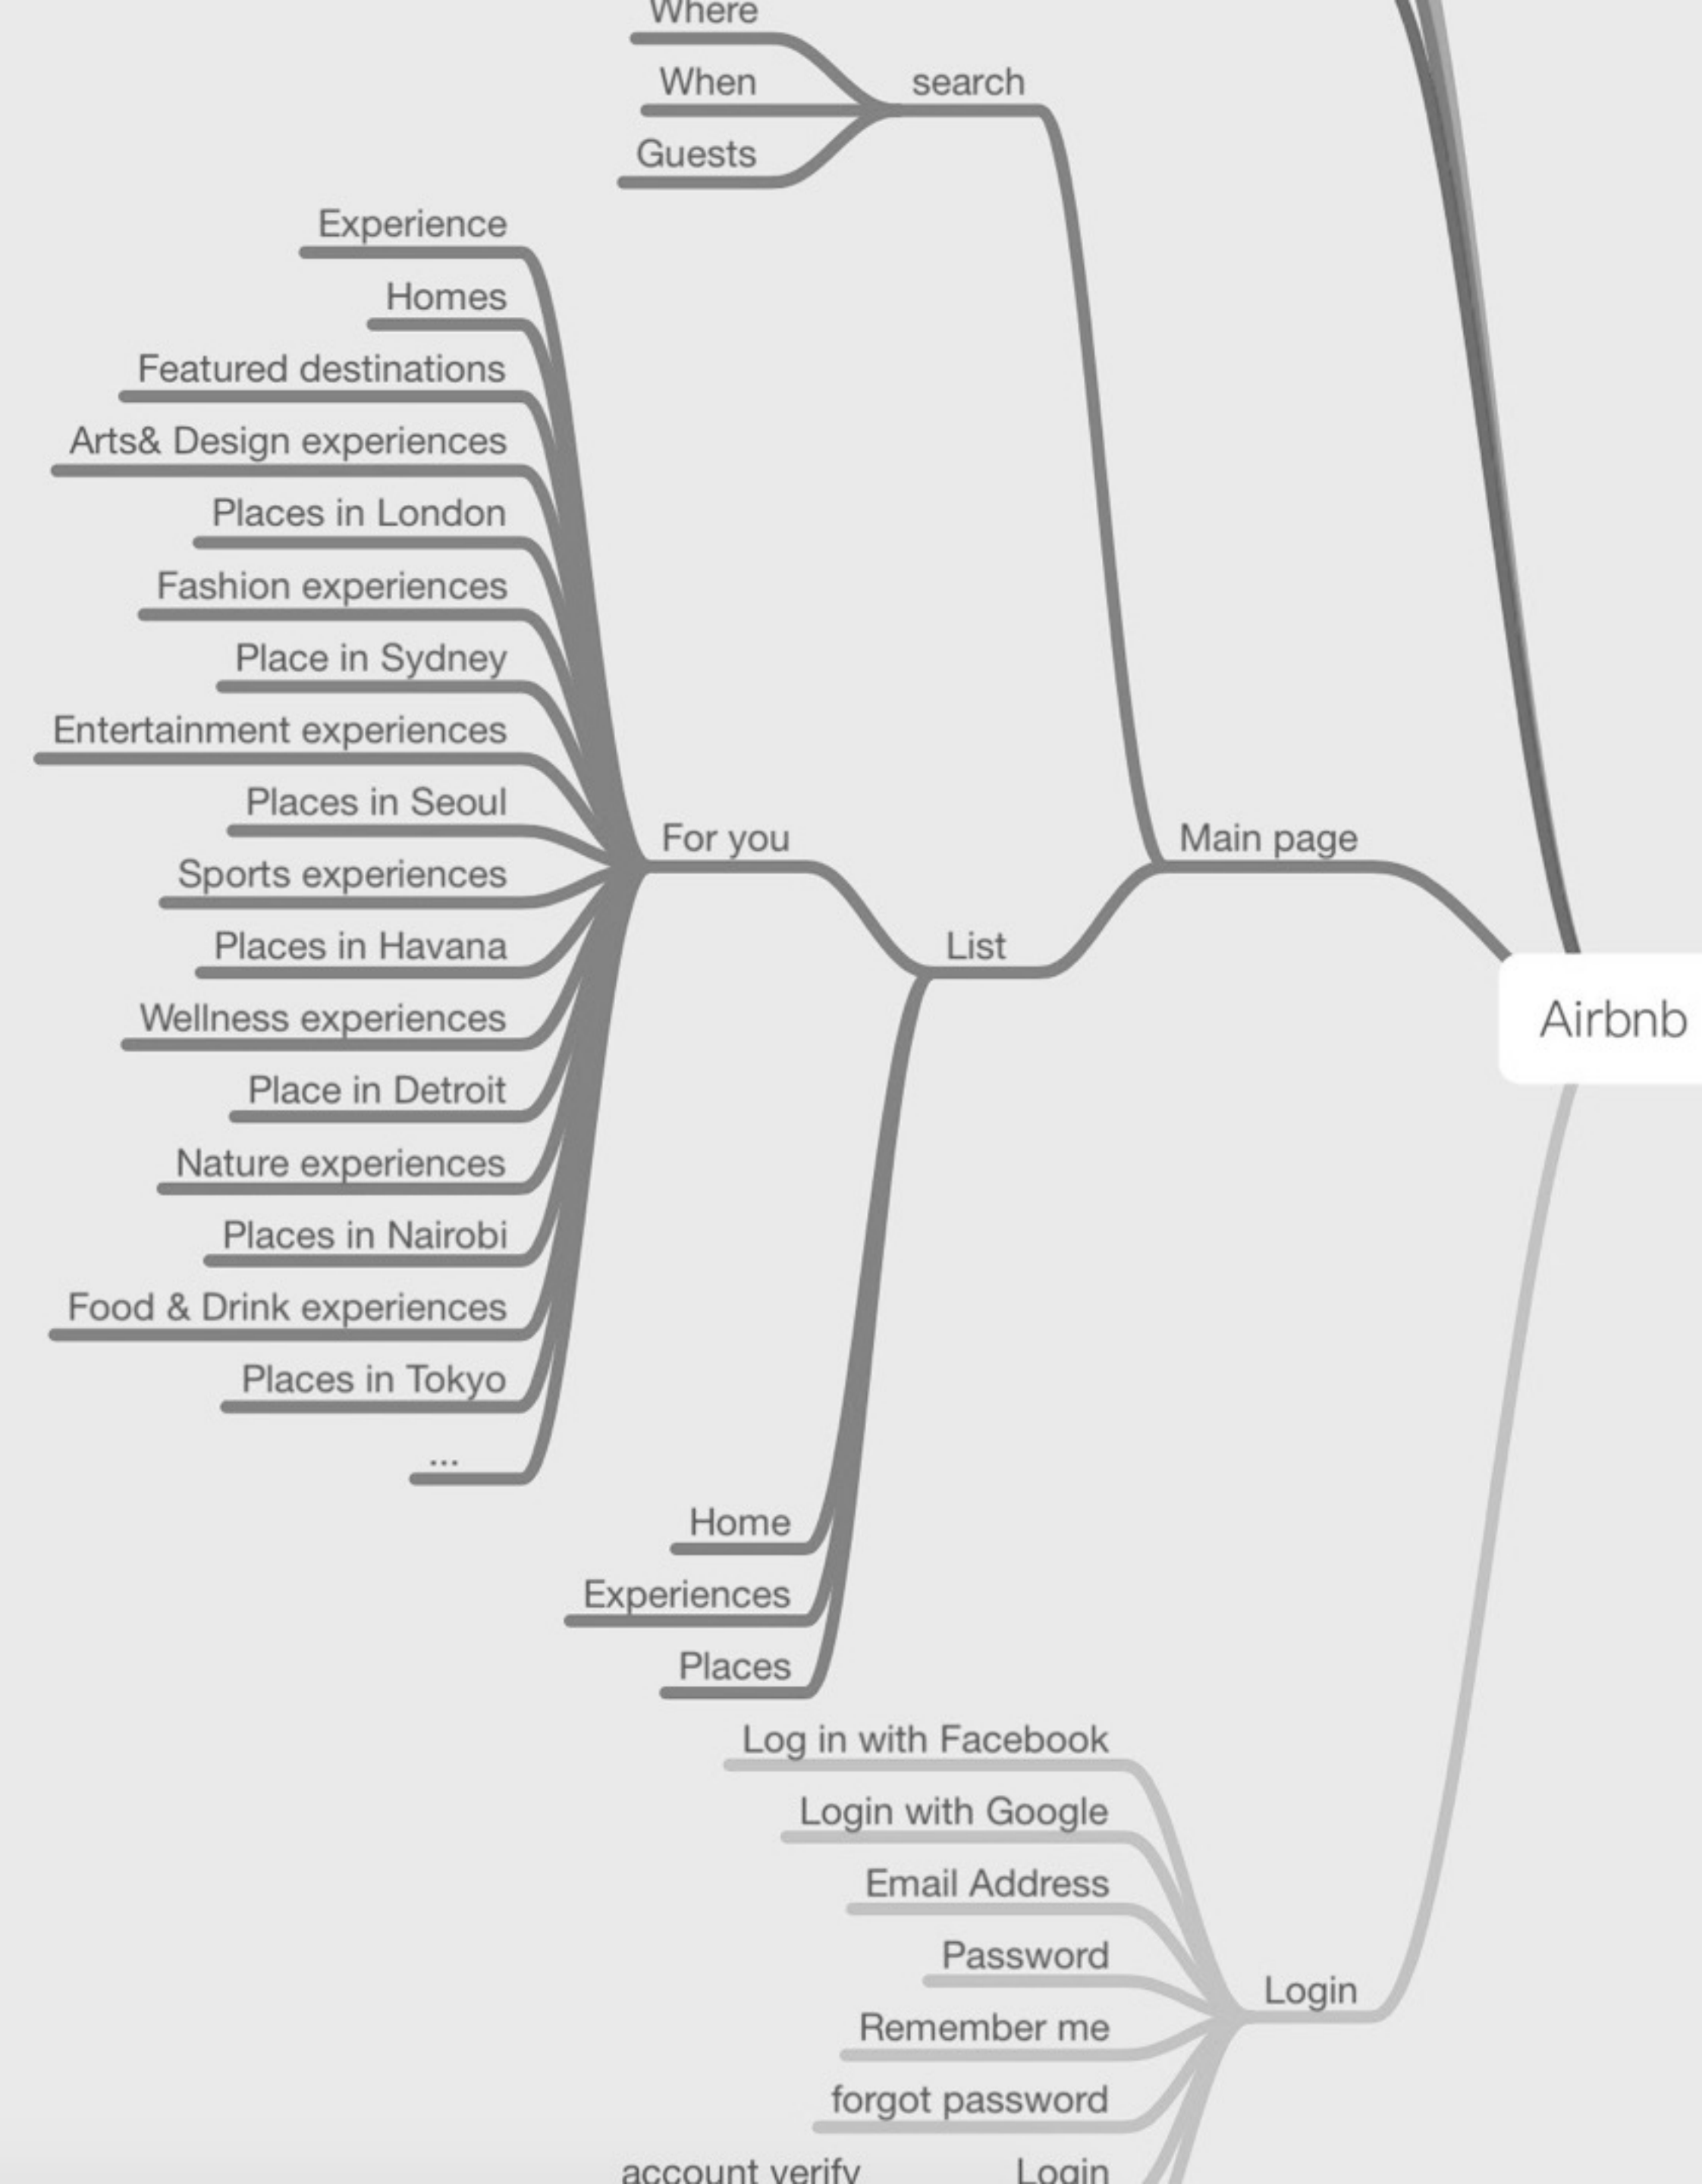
Where
When
Guests
search

Experience
Homes
Featured destinations
Arts& Design experiences
Places in London
Fashion experiences
Place in Sydney
Entertainment experiences
Places in Seoul
Sports experiences
Places in Havana
Wellness experiences
Place in Detroit
Nature experiences
Places in Nairobi
Food & Drink experiences
Places in Tokyo
...
For you

Main page
List

Airbnb

Home
Experiences
Places

Log in with Facebook
Login with Google
Email Address
Password
Remember me
forgot password
account verify
Login
Login